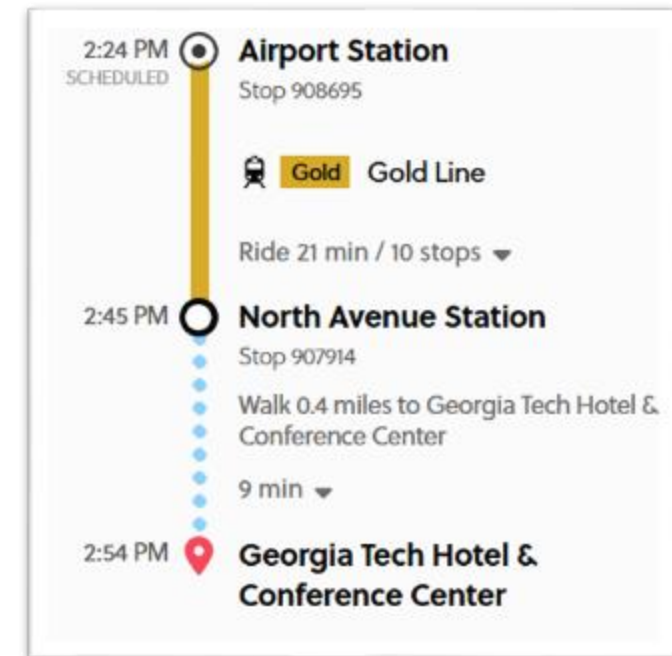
2:24 PM
SCHEDULED

Airport Station
Stop 908695

Gold Gold Line

Ride 21 min / 10 stops

2:45 PM

North Avenue Station
Stop 907914

Walk 0.4 miles to Georgia Tech Hotel & Conference Center

9 min

2:54 PM

Georgia Tech Hotel & Conference Center